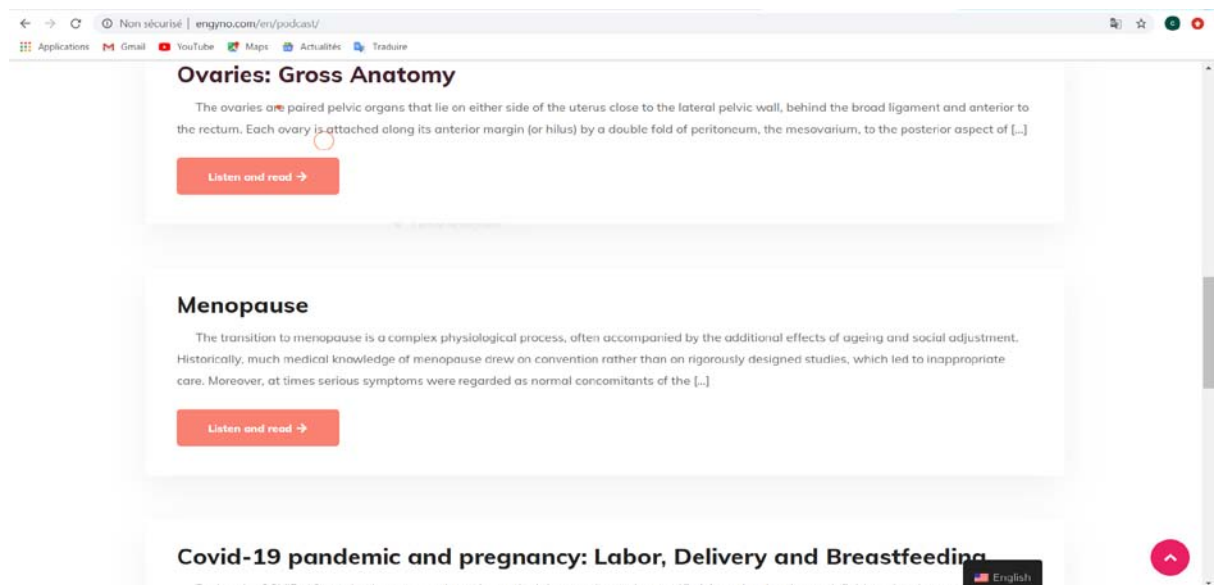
Non sécurisé | engyno.com/en/podcast/

Applications Gmail YouTube Maps Actualités Traduire

Ovaries: Gross Anatomy

The ovaries are paired pelvic organs that lie on either side of the uterus close to the lateral pelvic wall, behind the broad ligament and anterior to the rectum. Each ovary is attached along its anterior margin (or hilus) by a double fold of peritoneum, the mesovarium, to the posterior aspect of [...]

Listen and read →

Menopause

The transition to menopause is a complex physiological process, often accompanied by the additional effects of ageing and social adjustment. Historically, much medical knowledge of menopause drew on convention rather than on rigorously designed studies, which led to inappropriate care. Moreover, at times serious symptoms were regarded as normal concomitants of the [...]

Listen and read →

Covid-19 pandemic and pregnancy: Labor, Delivery and Breastfeeding

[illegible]

English